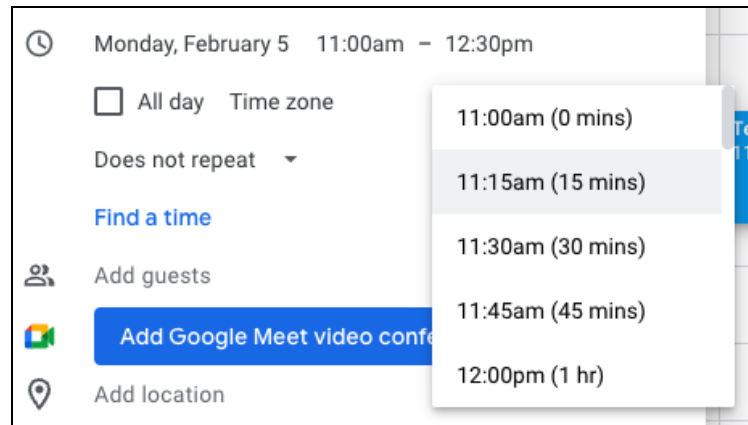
Monday, February 5 11:00am – 12:30pm

All day Time zone

Does not repeat

Find a time

Add guests

Add Google Meet video confe

Add location

11:00am (0 mins)

11:15am (15 mins)

11:30am (30 mins)

11:45am (45 mins)

12:00pm (1 hr)

Te
11